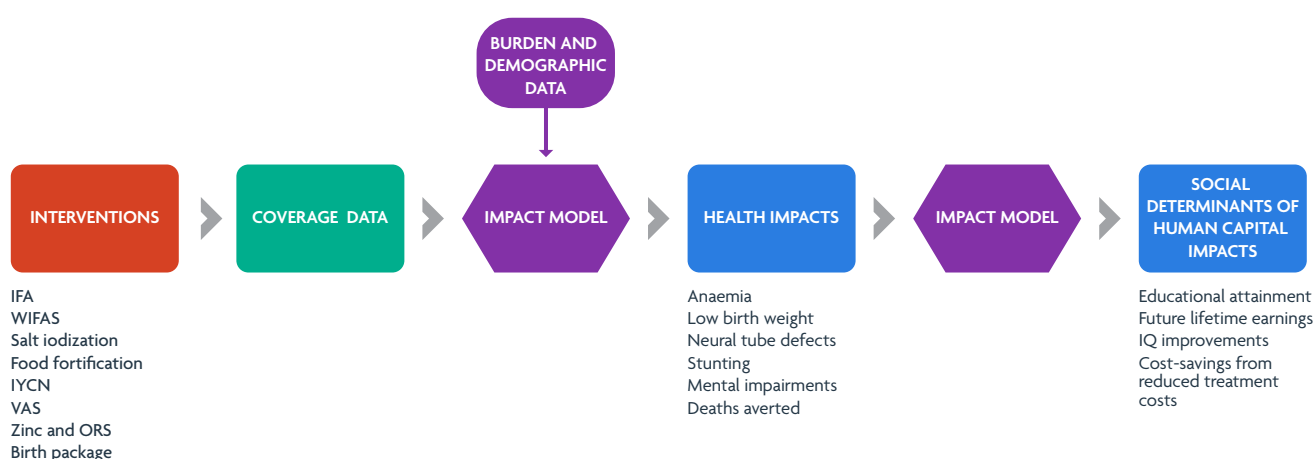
BURDEN AND DEMOGRAPHIC DATA

INTERVENTIONS

COVERAGE DATA

IMPACT MODEL

HEALTH IMPACTS

IMPACT MODEL

SOCIAL DETERMINANTS OF HUMAN CAPITAL IMPACTS

IFA
WIFAS
Salt iodization
Food fortification
IYCN
VAS
Zinc and ORS
Birth package

Anaemia
Low birth weight
Neural tube defects
Stunting
Mental impairments
Deaths averted

Educational attainment
Future lifetime earnings
IQ improvements
Cost-savings from reduced treatment costs